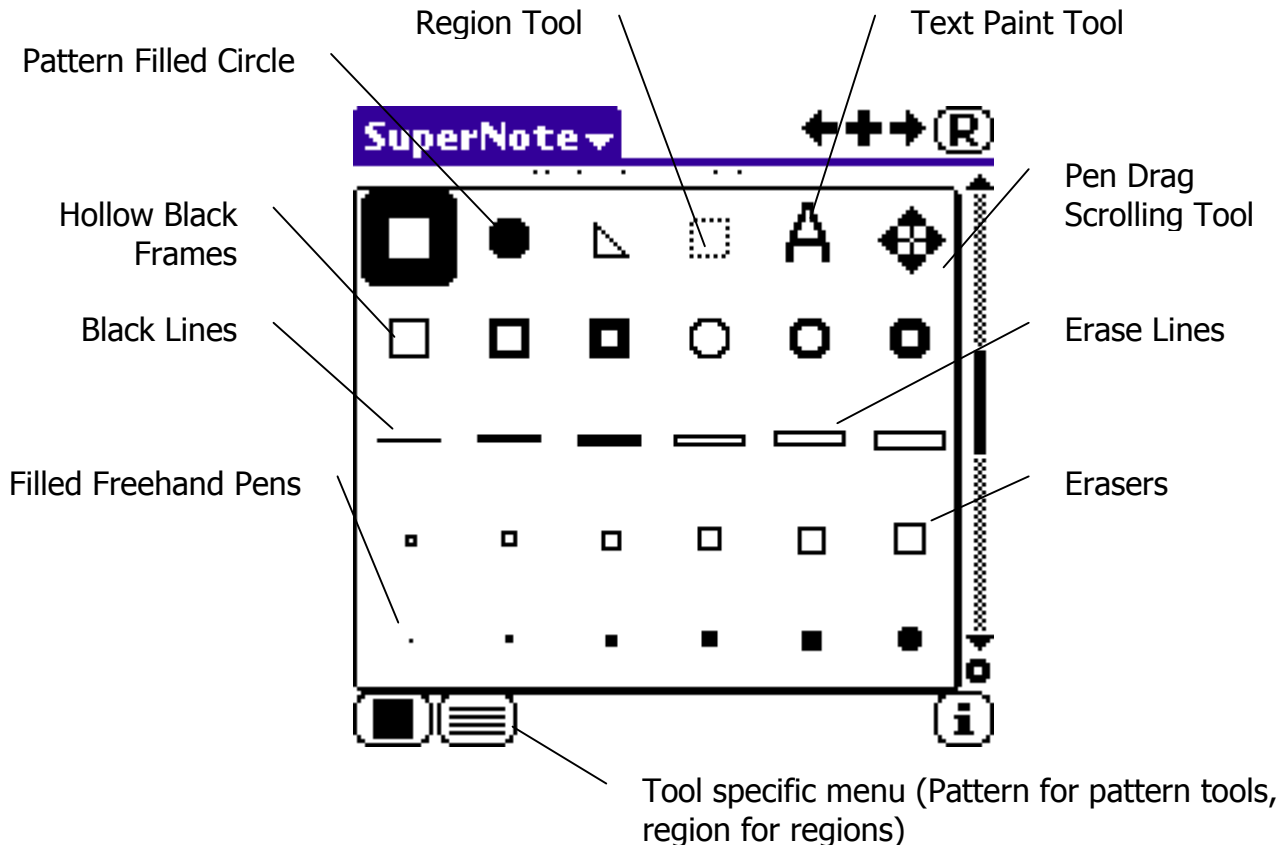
Region Tool

Text Paint Tool

Pattern Filled Circle

SuperNote

Pen Drag Scrolling Tool

Hollow Black Frames

Black Lines

Erase Lines

Filled Freehand Pens

Erasers

Tool specific menu (Pattern for pattern tools, region for regions)